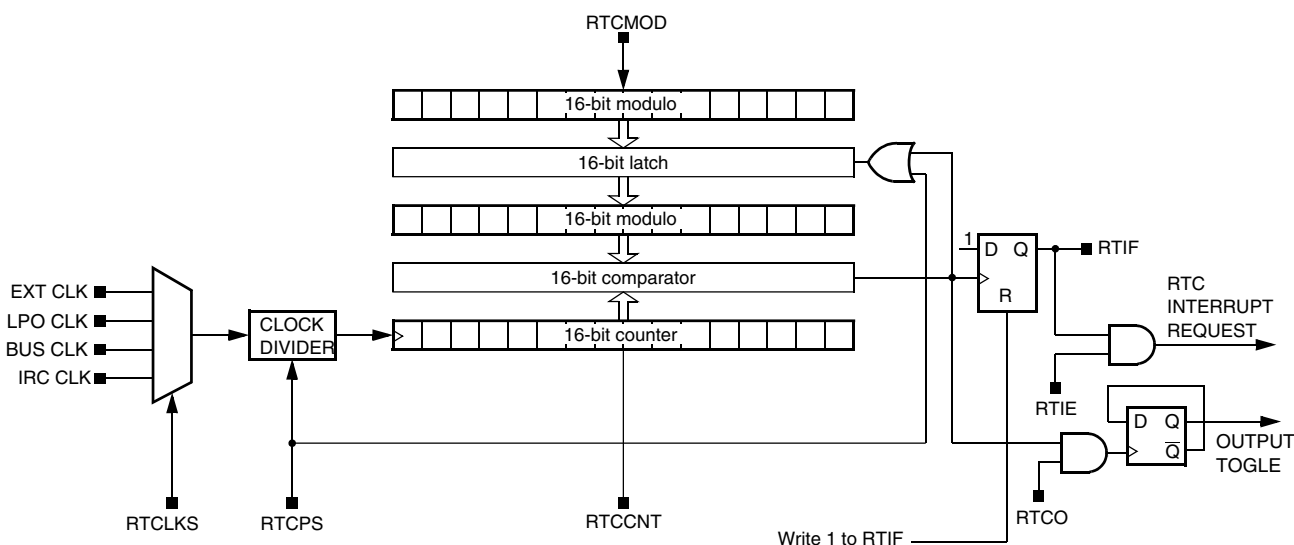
RTCMOD

16-bit modulo

16-bit latch

16-bit modulo

16-bit comparator

16-bit counter

EXT CLK
LPO CLK
BUS CLK
IRC CLK

CLOCK DIVIDER

1
D Q
R

RTIF

RTC INTERRUPT REQUEST

RTIE

D Q
$\overline{Q}$

OUTPUT TOGLE

RTCO

RTCLKS

RTCPS

RTCCNT

Write 1 to RTIF